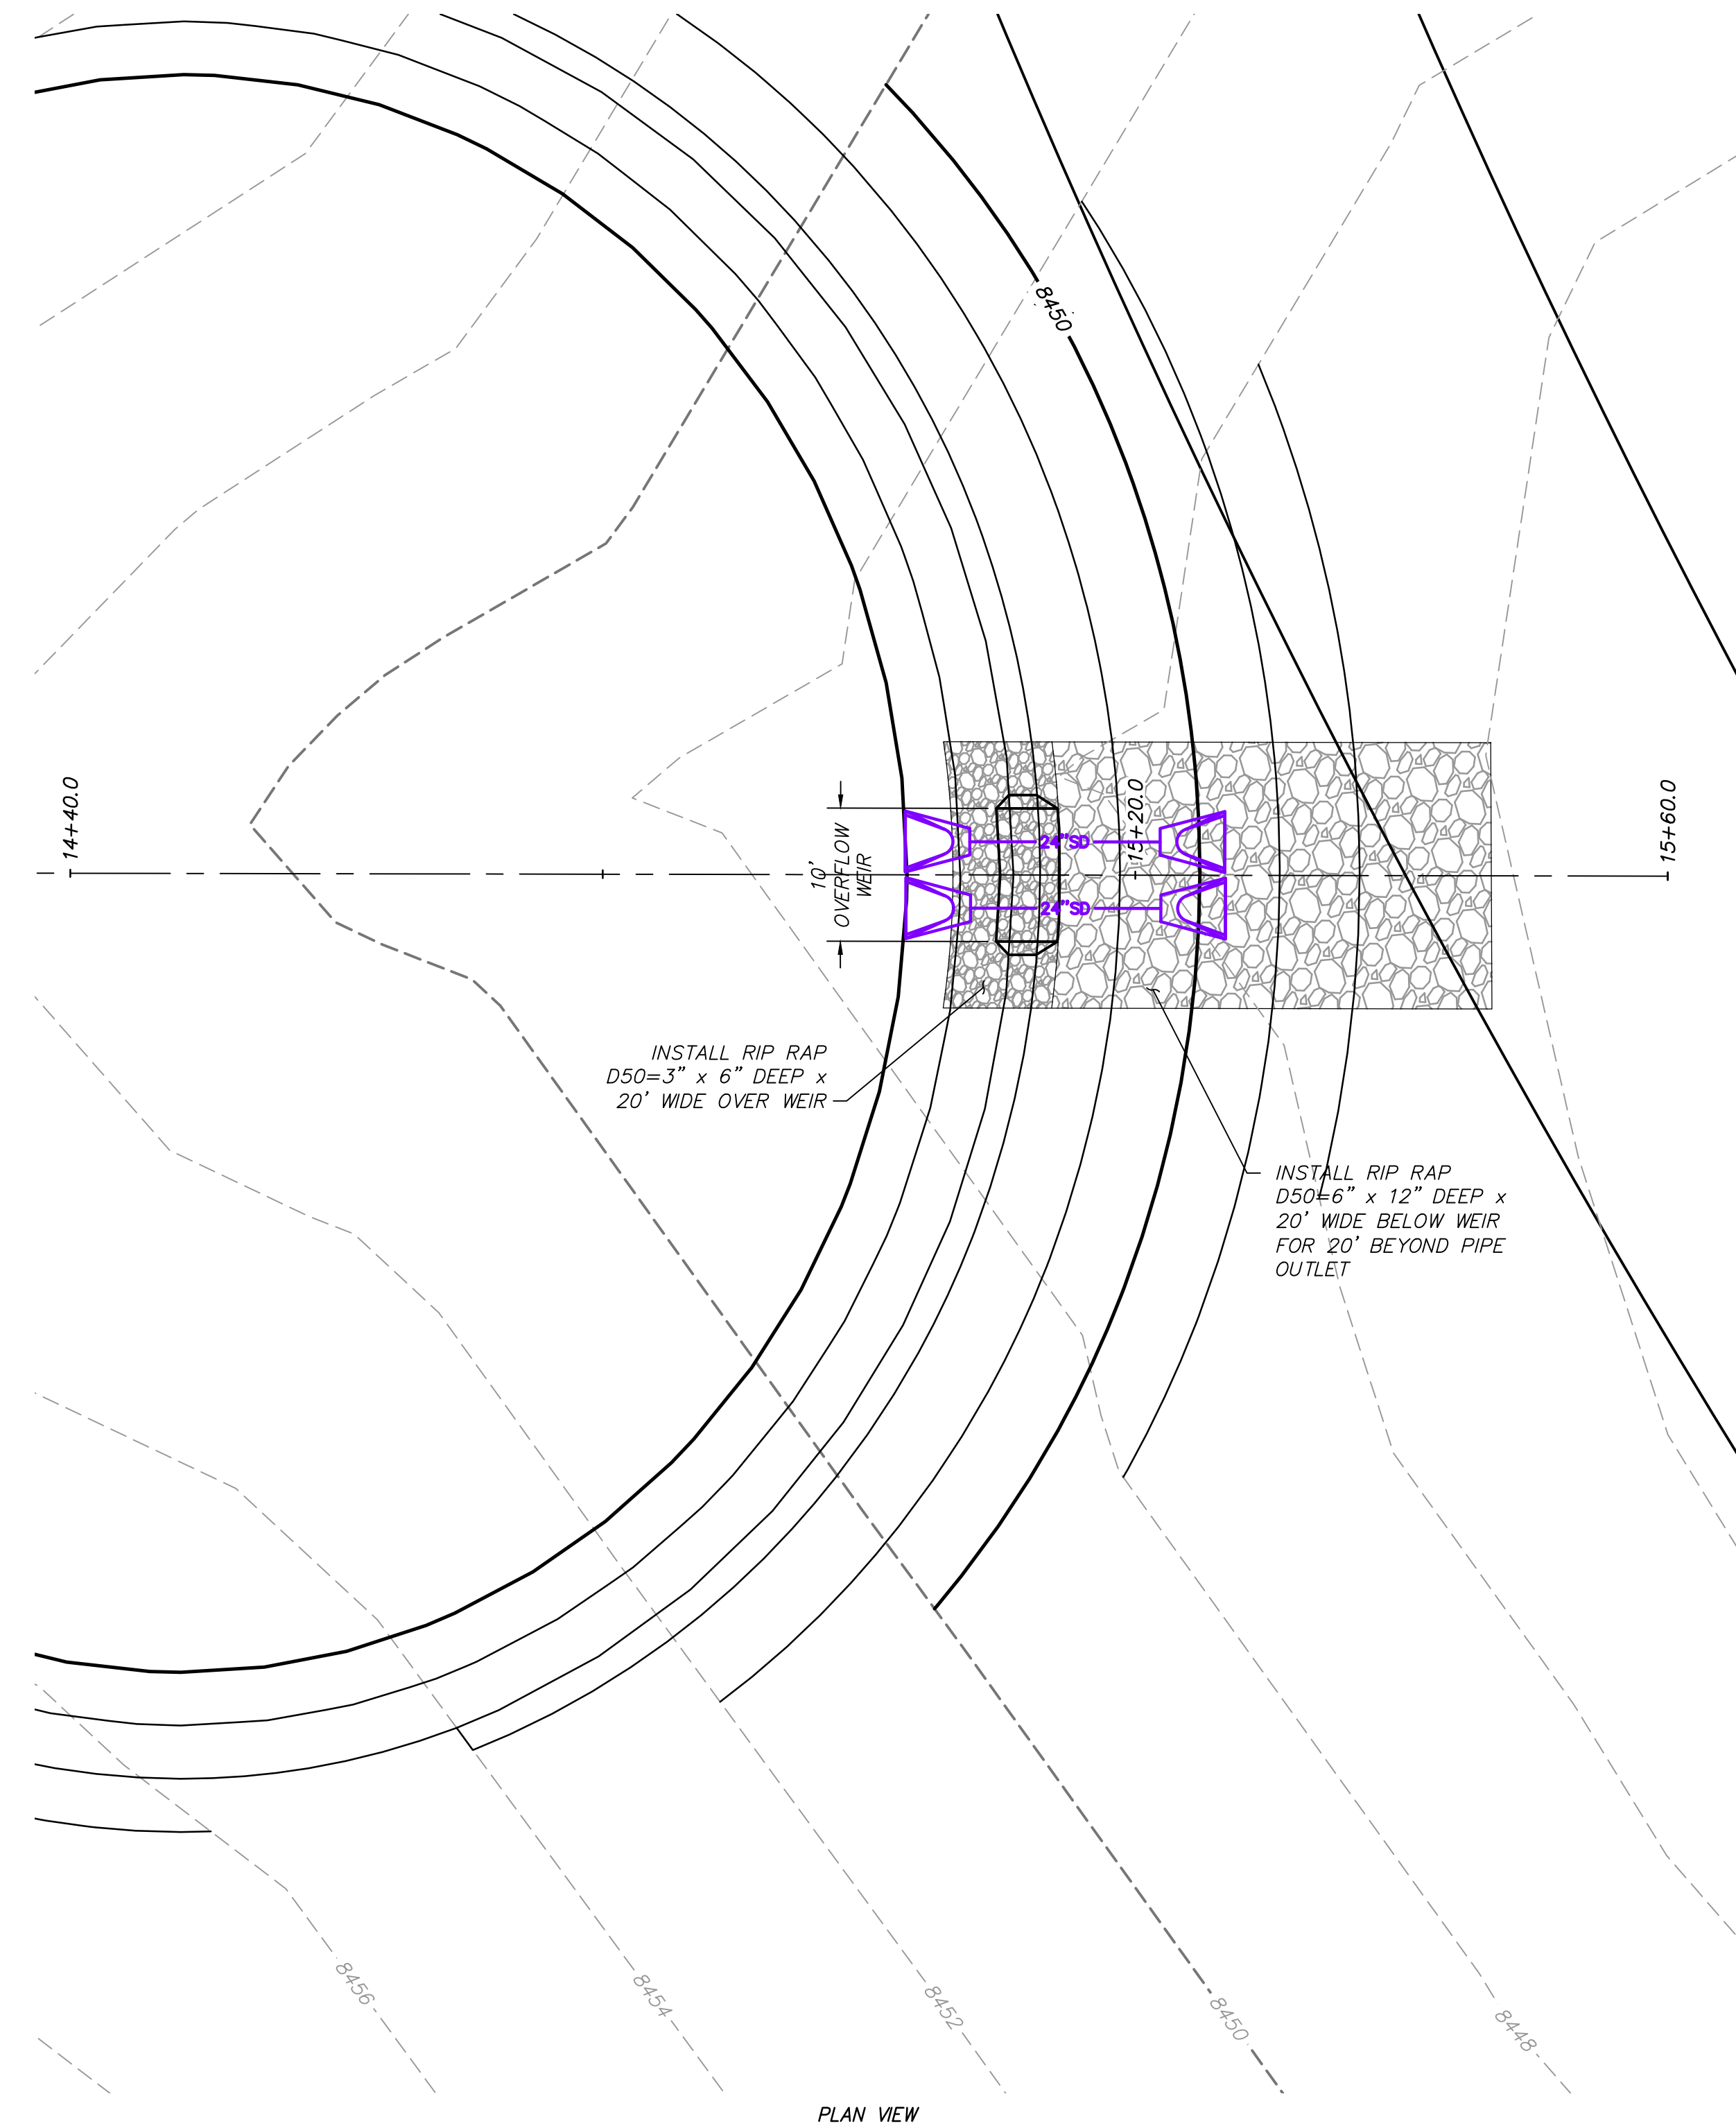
8450

14+40.0

10' OVERFLOW WEIR

24"SD

24"SD

15+20.0

15+60.0

INSTALL RIP RAP D50=3" x 6" DEEP x 20' WIDE OVER WEIR

INSTALL RIP RAP D50=6" x 12" DEEP x 20' WIDE BELOW WEIR FOR 20' BEYOND PIPE OUTLET

8456

8454

8452

8450

8448

PLAN VIEW